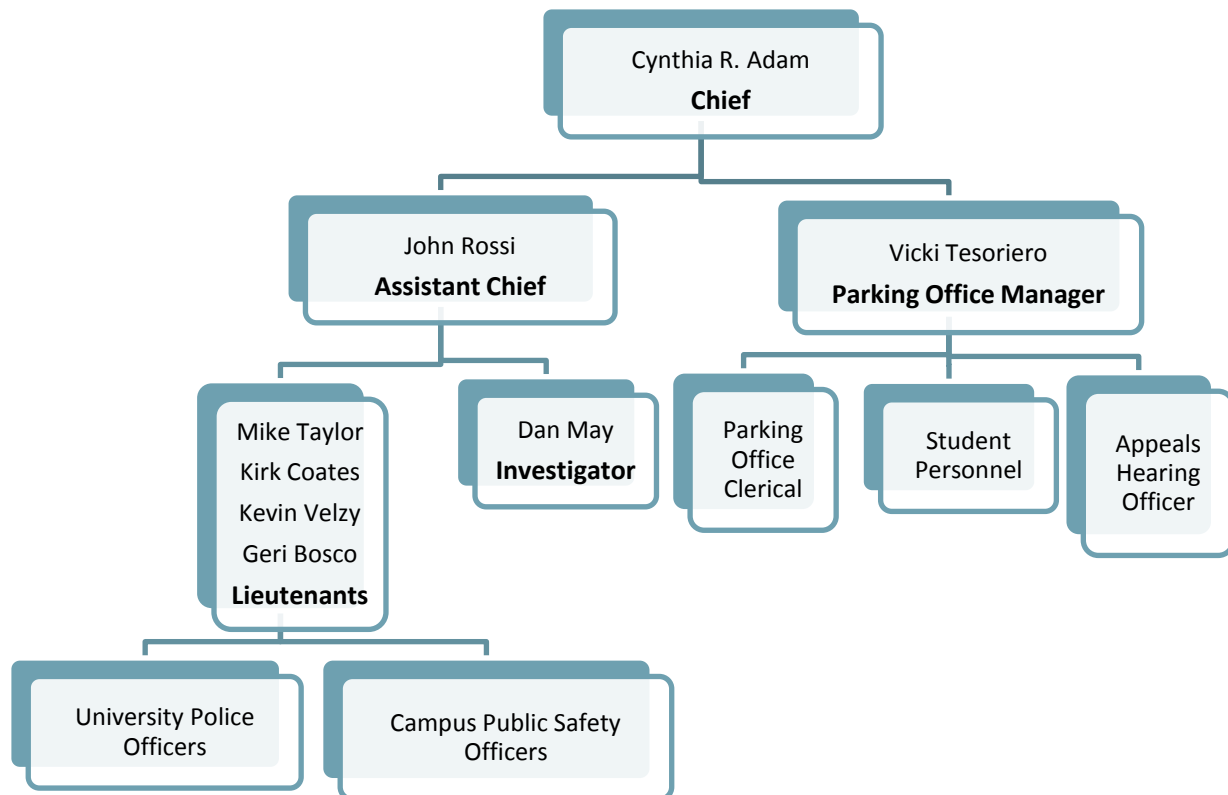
Cynthia R. Adam
Chief

John Rossi
Assistant Chief

Vicki Tesoriero
Parking Office Manager

Mike Taylor
Kirk Coates
Kevin Velzy
Geri Bosco
Lieutenants

Dan May
Investigator

Parking Office Clerical

Student Personnel

Appeals Hearing Officer

University Police Officers

Campus Public Safety Officers